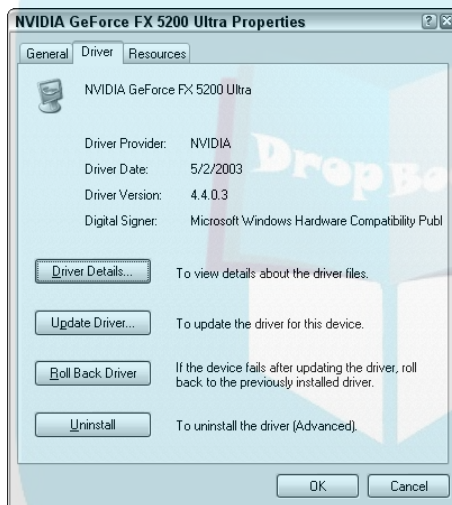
NVIDIA GeForce FX 5200 Ultra Properties

General Driver Resources

NVIDIA GeForce FX 5200 Ultra

| | |
|---|---|
| Driver Provider: | NVIDIA |
| Driver Date: | 5/2/2003 |
| Driver Version: | 4.4.0.3 |
| Digital Signer: | Microsoft Windows Hardware Compatibility Publ |

Driver Details... To view details about the driver files.

Update Driver... To update the driver for this device.

Roll Back Driver If the device fails after updating the driver, roll back to the previously installed driver.

Uninstall To uninstall the driver (Advanced).

OK Cancel

DropBo